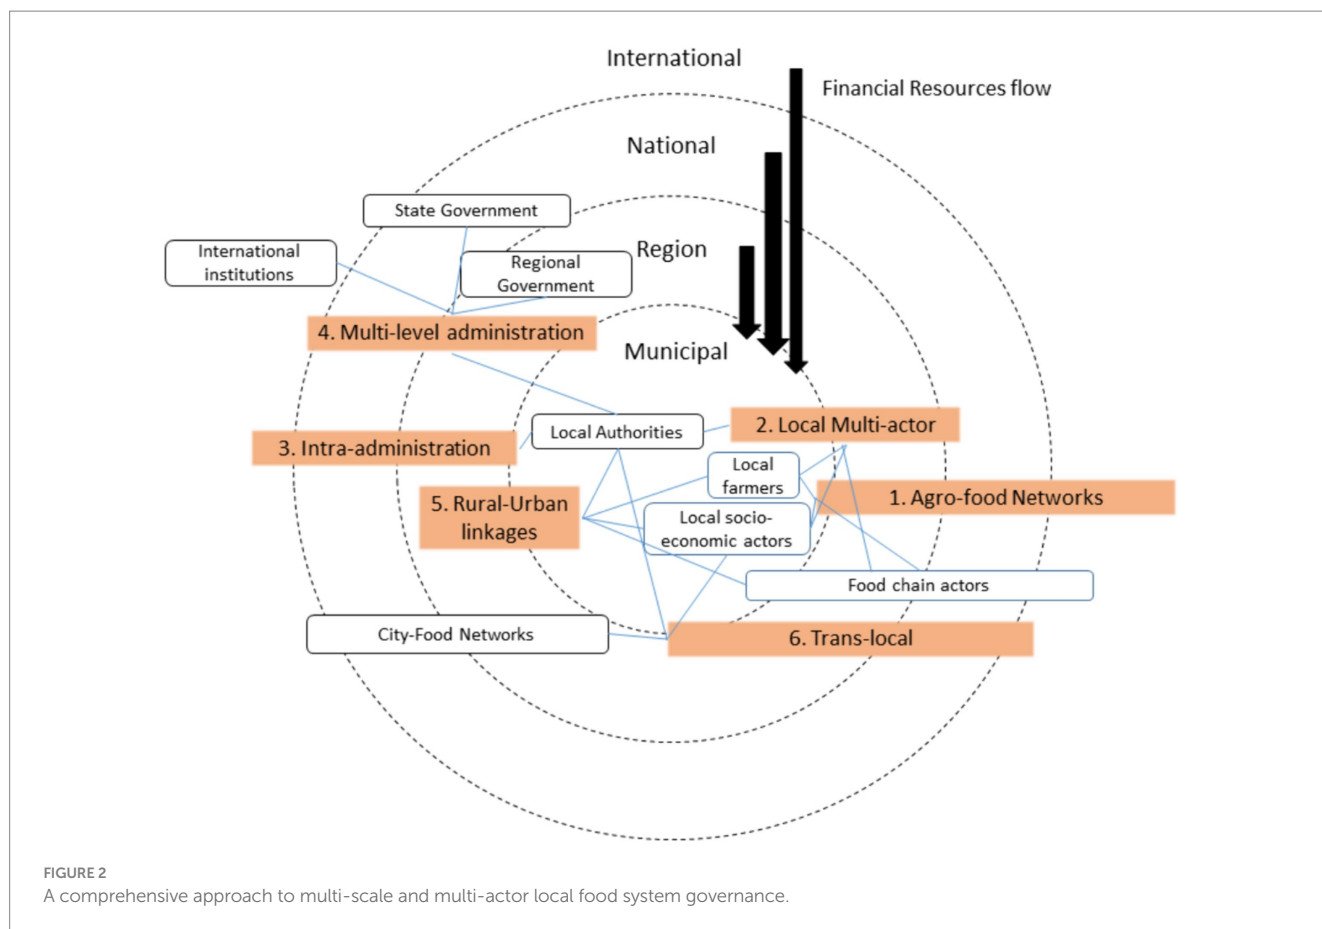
International

Financial Resources flow

National

State Government

International institutions

Regional Government

Region

4. Multi-level administration

Municipal

Local Authorities

2. Local Multi-actor

3. Intra-administration

Local farmers

1. Agro-food Networks

5. Rural-Urban linkages

Local socio-economic actors

Food chain actors

City-Food Networks

6. Trans-local

FIGURE 2
A comprehensive approach to multi-scale and multi-actor local food system governance.